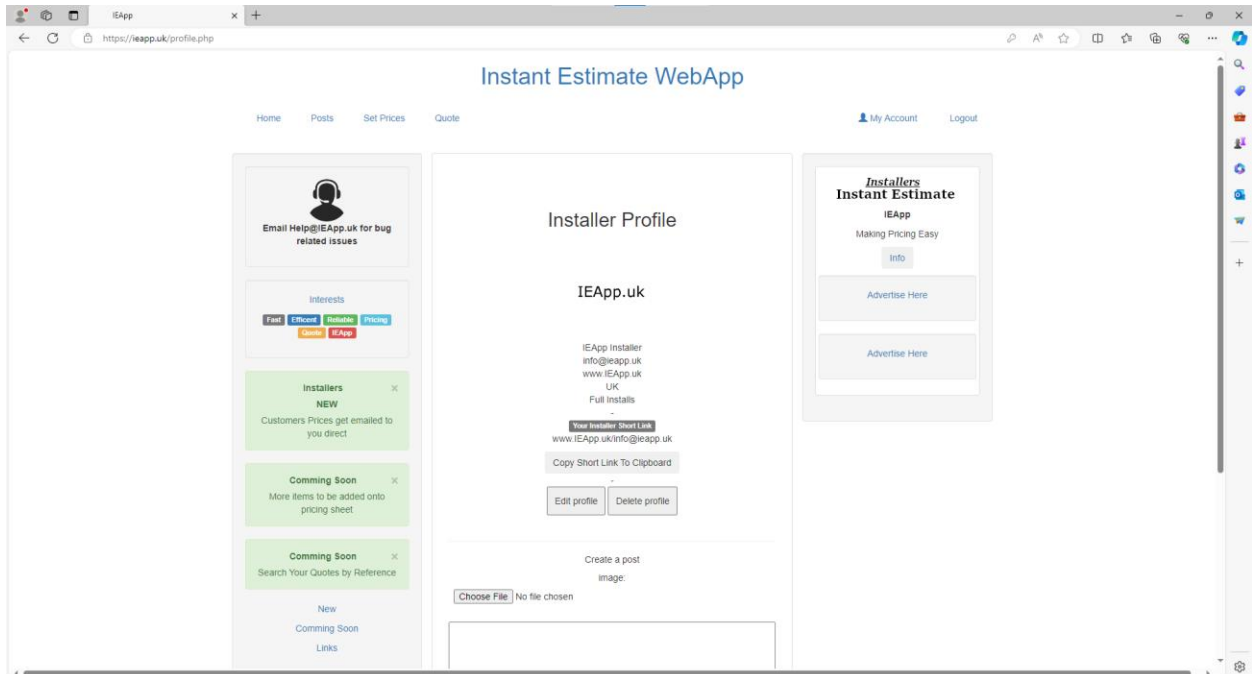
IEApp
https://ieapp.uk/profile.php

Instant Estimate WebApp

Home Posts Set Prices Quote

My Account Logout

Email Help@IEApp.uk for bug related issues

Interests
Fast Efficent Reliable Pricing Quote IEApp

Installers ×
NEW
Customers Prices get emailed to you direct

Comming Soon ×
More items to be added onto pricing sheet

Comming Soon ×
Search Your Quotes by Reference

New
Comming Soon
Links

Installer Profile

IEApp.uk

IEApp Installer
info@ieapp.uk
www.IEApp.uk
UK
Full Installs
-
Your Installer Short Link
www.IEApp.uk/info@ieapp.uk
Copy Short Link To Clipboard
-
Edit profile Delete profile

Create a post
image:
Choose File No file chosen

Installers
Instant Estimate
IEApp
Making Pricing Easy
Info

Advertise Here

Advertise Here